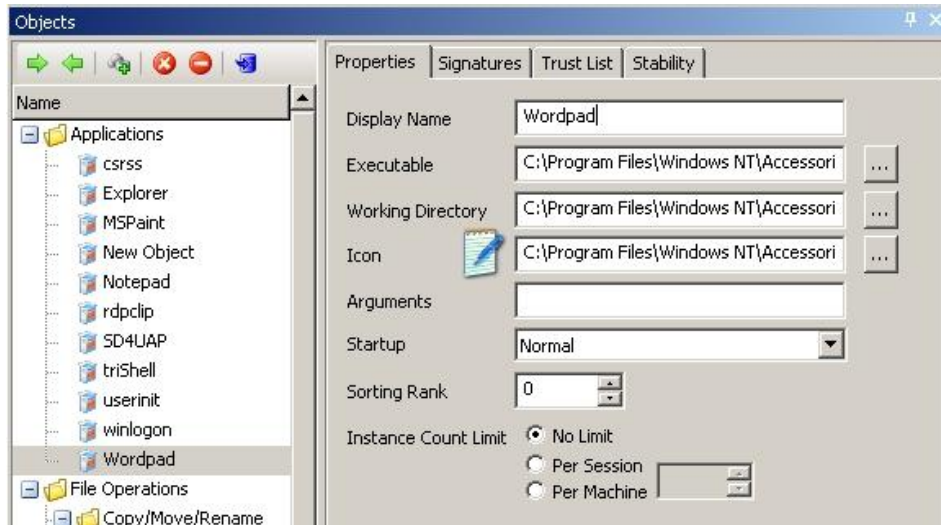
Objects

Name

Applications
csrss
Explorer
MSPaint
New Object
Notepad
rdpclip
SD4UAP
triShell
userinit
winlogon
Wordpad
File Operations
Copy/Move/Rename

Properties | Signatures | Trust List | Stability

Display Name: Wordpad
Executable: C:\Program Files\Windows NT\Accessori ...
Working Directory: C:\Program Files\Windows NT\Accessori ...
Icon: C:\Program Files\Windows NT\Accessori ...
Arguments:
Startup: Normal
Sorting Rank: 0
Instance Count Limit: No Limit
Per Session
Per Machine